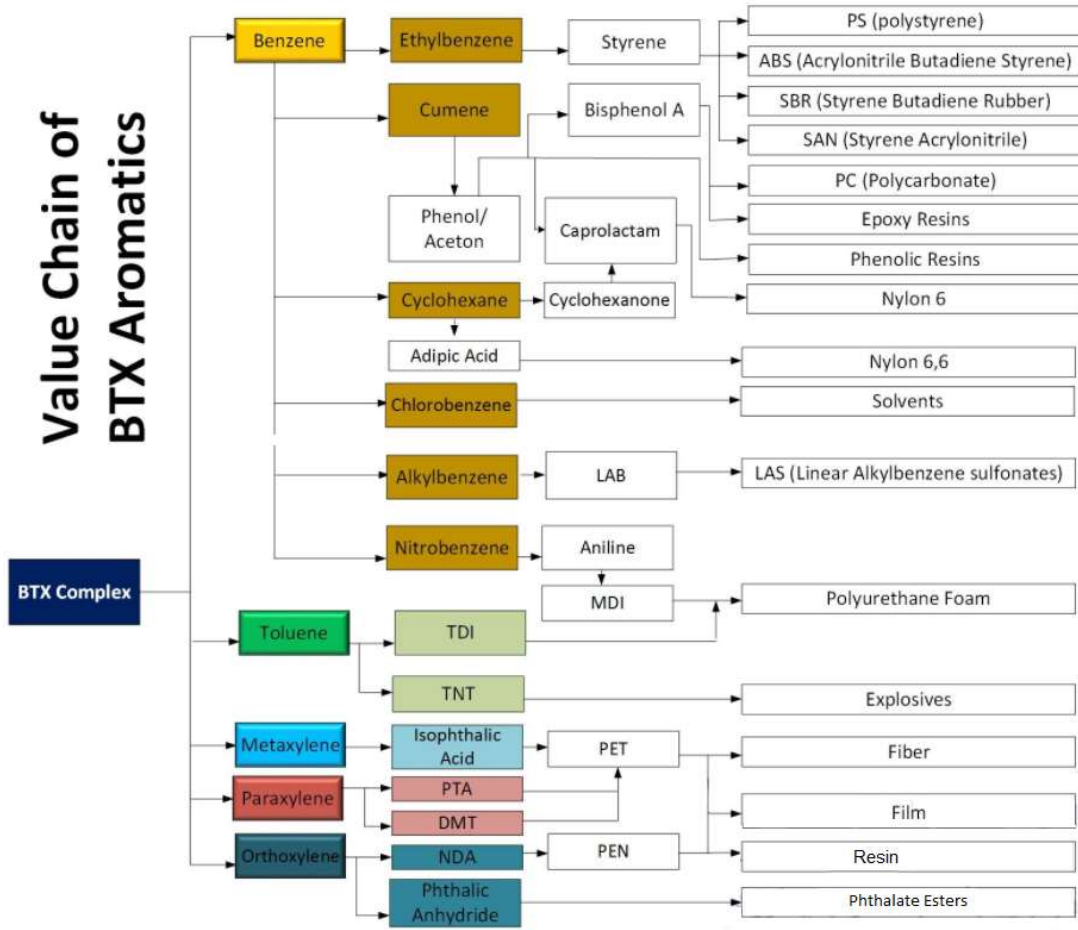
Value Chain of BTX Aromatics

BTX Complex

Benzene
Ethylbenzene
Styrene
PS (polystyrene)
ABS (Acrylonitrile Butadiene Styrene)
SBR (Styrene Butadiene Rubber)
SAN (Styrene Acrylonitrile)
Cumene
Bisphenol A
PC (Polycarbonate)
Phenol/ Aceton
Caprolactam
Epoxy Resins
Phenolic Resins
Cyclohexane
Cyclohexanone
Nylon 6
Adipic Acid
Nylon 6,6
Chlorobenzene
Solvents
Alkylbenzene
LAB
LAS (Linear Alkylbenzene sulfonates)
Nitrobenzene
Aniline
MDI
Polyurethane Foam
Toluene
TDI
TNT
Explosives
Metaxylene
Isophthalic Acid
PET
Fiber
Paraxylene
PTA
DMT
Film
Orthoxylene
NDA
PEN
Resin
Phthalic Anhydride
Phthalate Esters